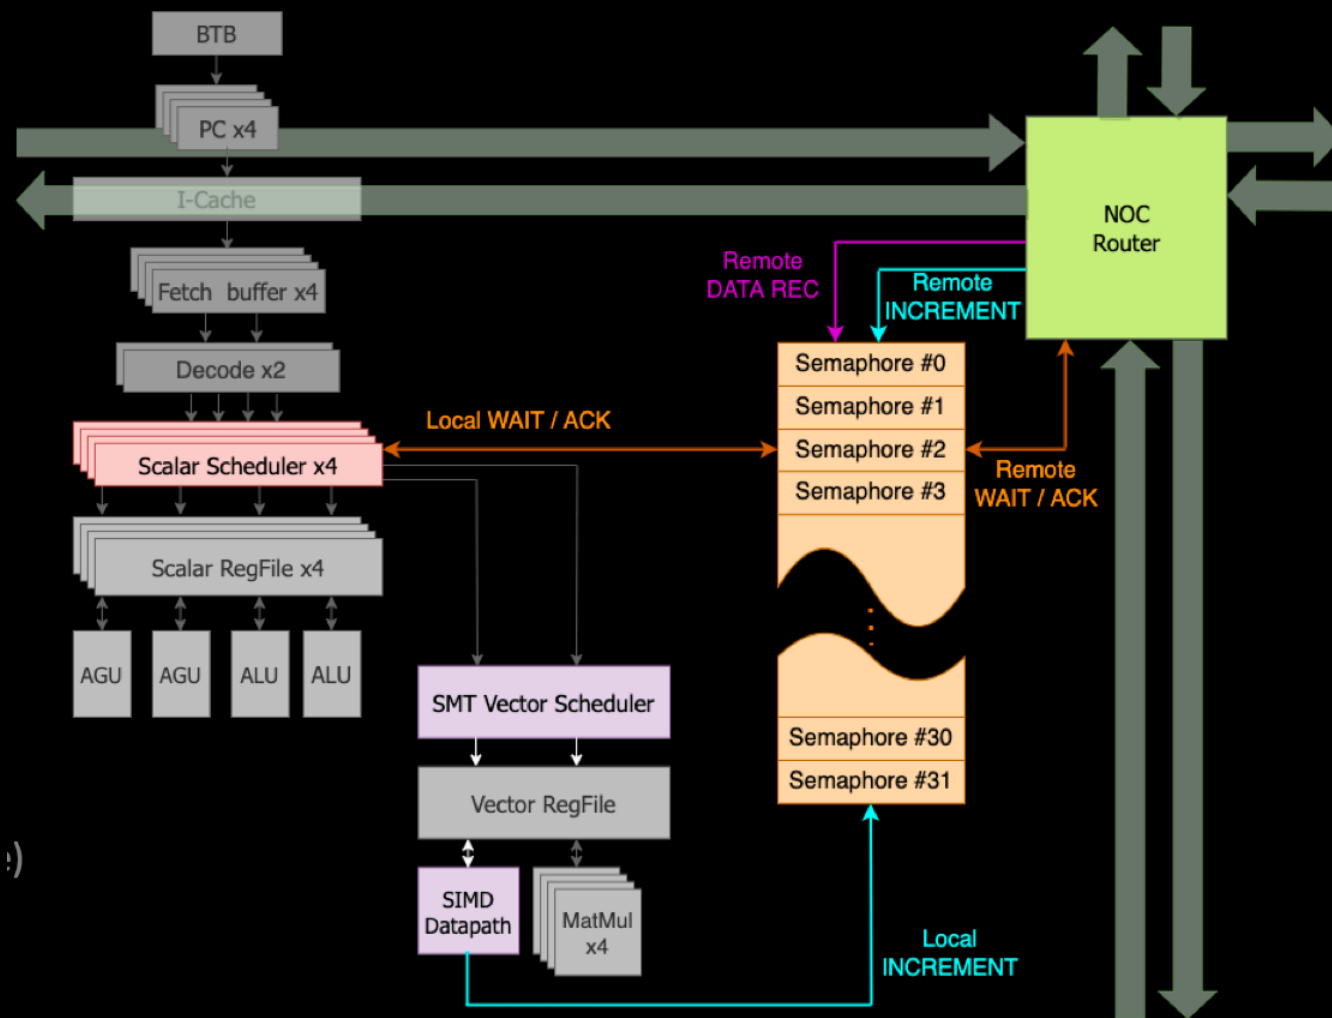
BTB

PC x4

I-Cache

Fetch buffer x4

Decode x2

Scalar Scheduler x4

Scalar RegFile x4

AGU

AGU

ALU

ALU

SMT Vector Scheduler

Vector RegFile

SIMD Datapath

MatMul x4

Local WAIT / ACK

Remote DATA REC

Remote INCREMENT

NOC Router

Semaphore #0

Semaphore #1

Semaphore #2

Semaphore #3

Remote WAIT / ACK

Semaphore #30

Semaphore #31

Local INCREMENT

:)